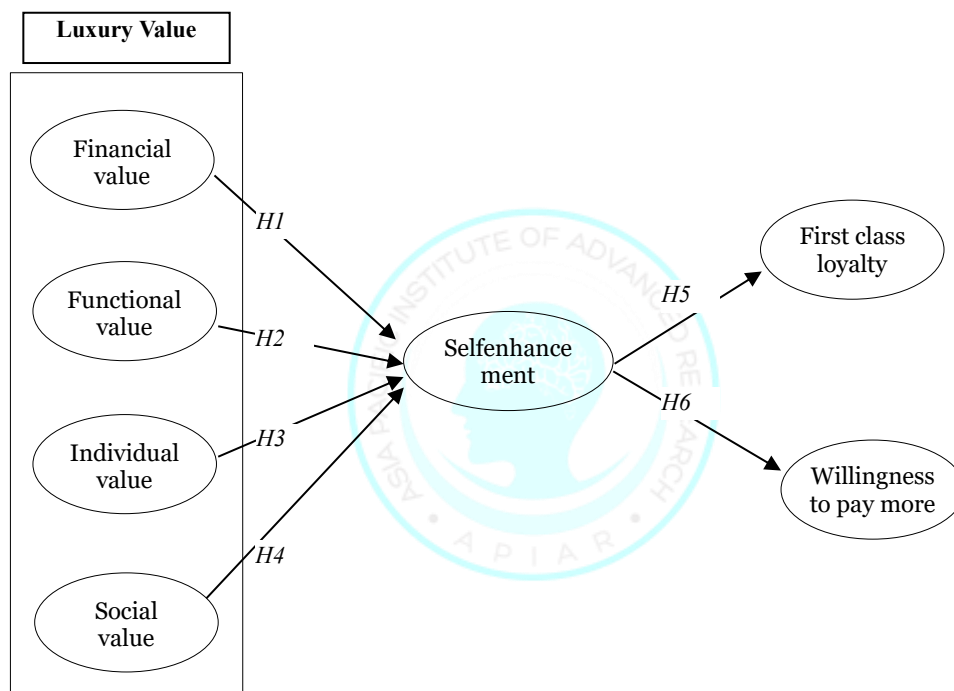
Luxury Value

Financial value

Functional value

Individual value

Social value

H1

H2

H3

H4

Selfenhance ment

H5

H6

First class loyalty

Willingness to pay more

ASIA PACIFIC INSTITUTE OF ADVANCED RESEARCH

A P I A R